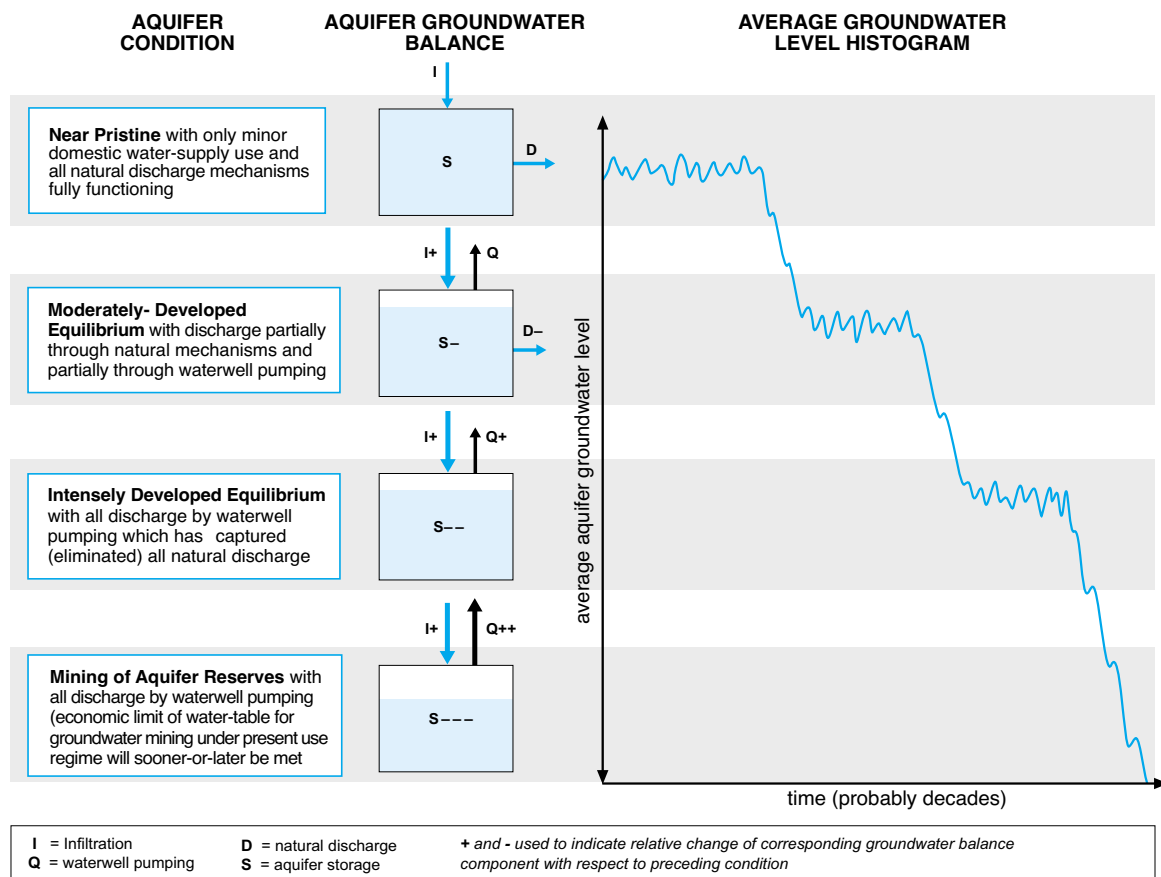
AQUIFER CONDITION

AQUIFER GROUNDWATER BALANCE

AVERAGE GROUNDWATER LEVEL HISTOGRAM

I

**Near Pristine** with only minor domestic water-supply use and all natural discharge mechanisms fully functioning

S

D

I+

Q

**Moderately- Developed Equilibrium** with discharge partially through natural mechanisms and partially through waterwell pumping

S–

D–

I+

Q+

**Intensely Developed Equilibrium** with all discharge by waterwell pumping which has captured (eliminated) all natural discharge

S– –

I+

Q++

**Mining of Aquifer Reserves** with all discharge by waterwell pumping (economic limit of water-table for groundwater mining under present use regime will sooner-or-later be met

S– – –

average aquifer groundwater level

time (probably decades)

**I** = Infiltration
**Q** = waterwell pumping

**D** = natural discharge
**S** = aquifer storage

**+** and **-** used to indicate relative change of corresponding groundwater balance component with respect to preceding condition